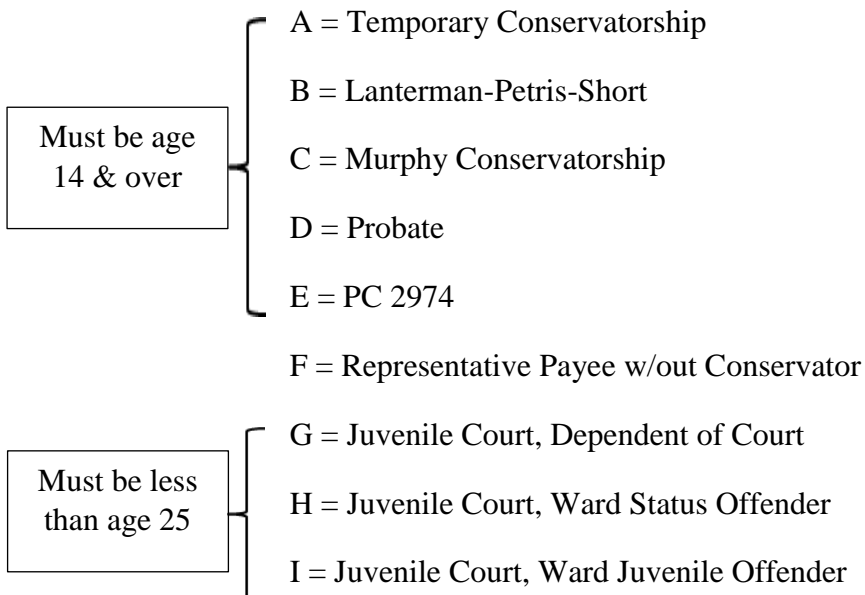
Must be age 14 & over

A = Temporary Conservatorship

B = Lanterman-Petris-Short

C = Murphy Conservatorship

D = Probate

E = PC 2974

F = Representative Payee w/out Conservator

Must be less than age 25

G = Juvenile Court, Dependent of Court

H = Juvenile Court, Ward Status Offender

I = Juvenile Court, Ward Juvenile Offender